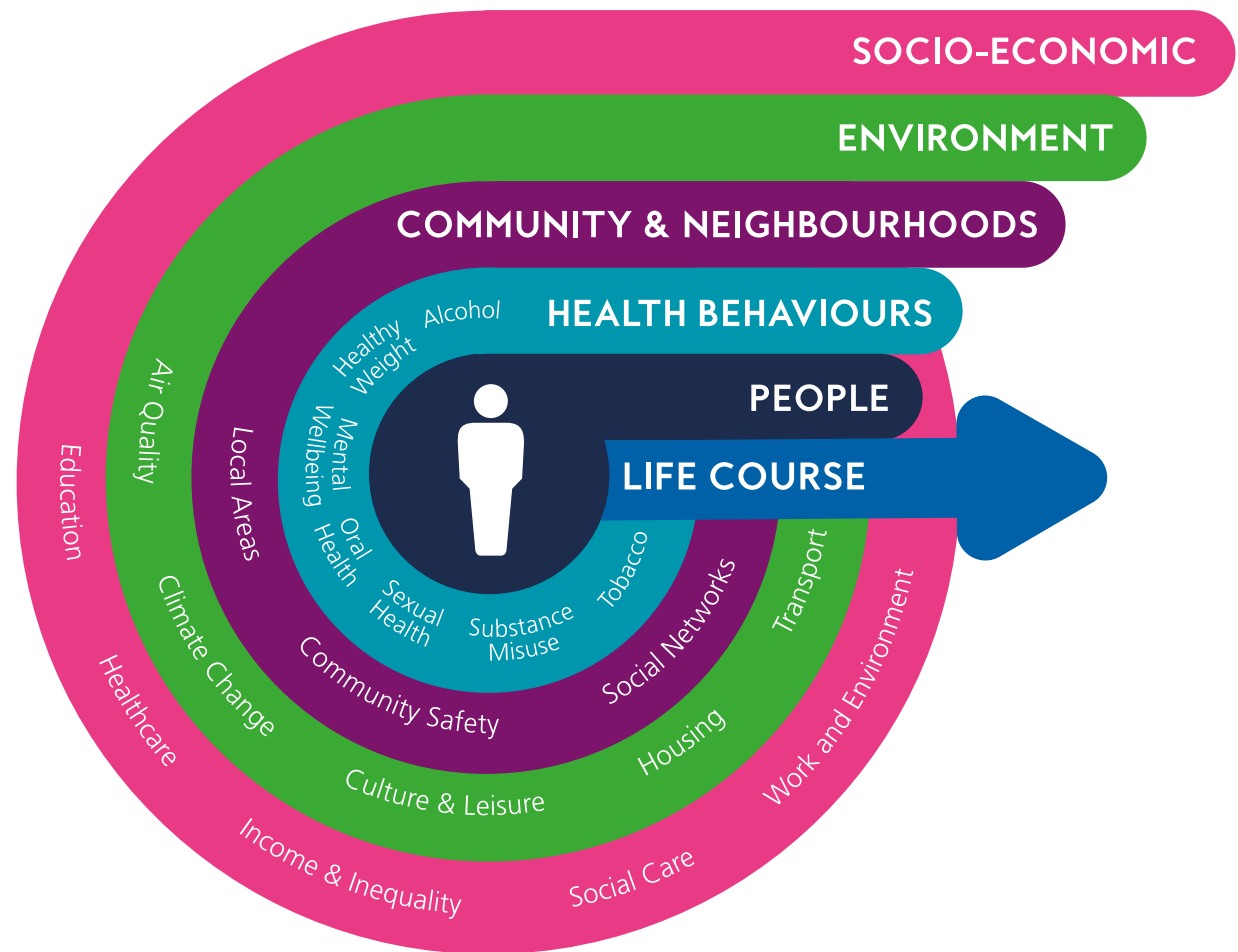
SOCIO-ECONOMIC

ENVIRONMENT

COMMUNITY & NEIGHBOURHOODS

HEALTH BEHAVIOURS

PEOPLE

LIFE COURSE

Healthy Weight

Alcohol

Mental Wellbeing

Oral Health

Sexual Health

Substance Misuse

Tobacco

Local Areas

Community Safety

Social Networks

Air Quality

Climate Change

Culture & Leisure

Housing

Transport

Education

Healthcare

Income & Inequality

Social Care

Work and Environment